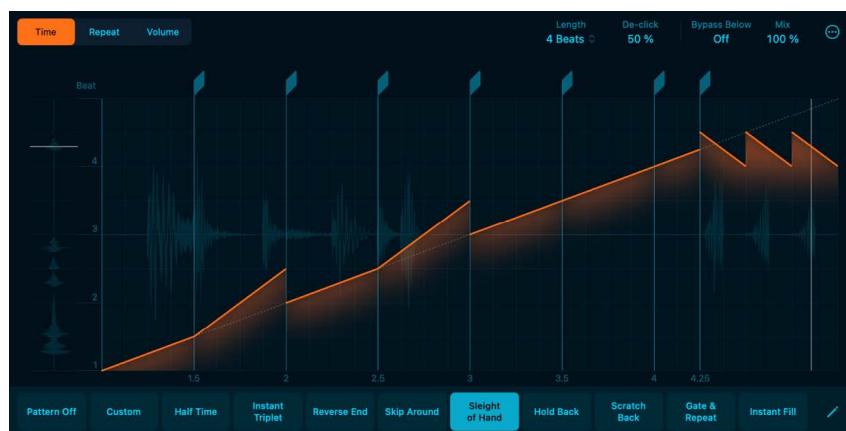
Time Repeat Volume

Length
4 Beats

De-click
50 %

Bypass Below
Off

Mix
100 %

Beat

4
3
2
1

1.5
2
2.5
3
3.5
4
4.25

Pattern Off
Custom
Half Time
Instant Triplet
Reverse End
Skip Around
Sleight of Hand
Hold Back
Scratch Back
Gate & Repeat
Instant Fill